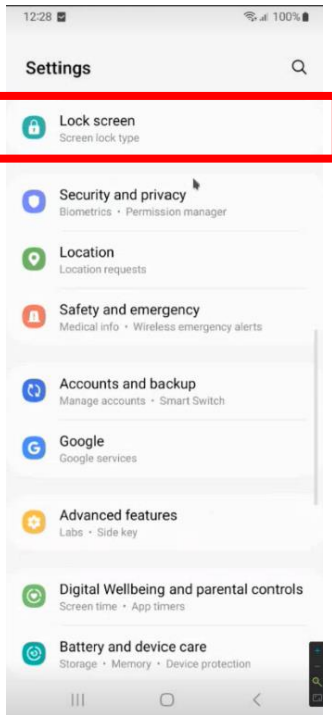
12:28 100%

Settings

Lock screen
Screen lock type

Security and privacy
Biometrics • Permission manager

Location
Location requests

Safety and emergency
Medical info • Wireless emergency alerts

Accounts and backup
Manage accounts • Smart Switch

Google
Google services

Advanced features
Labs • Side key

Digital Wellbeing and parental controls
Screen time • App timers

Battery and device care
Storage • Memory • Device protection